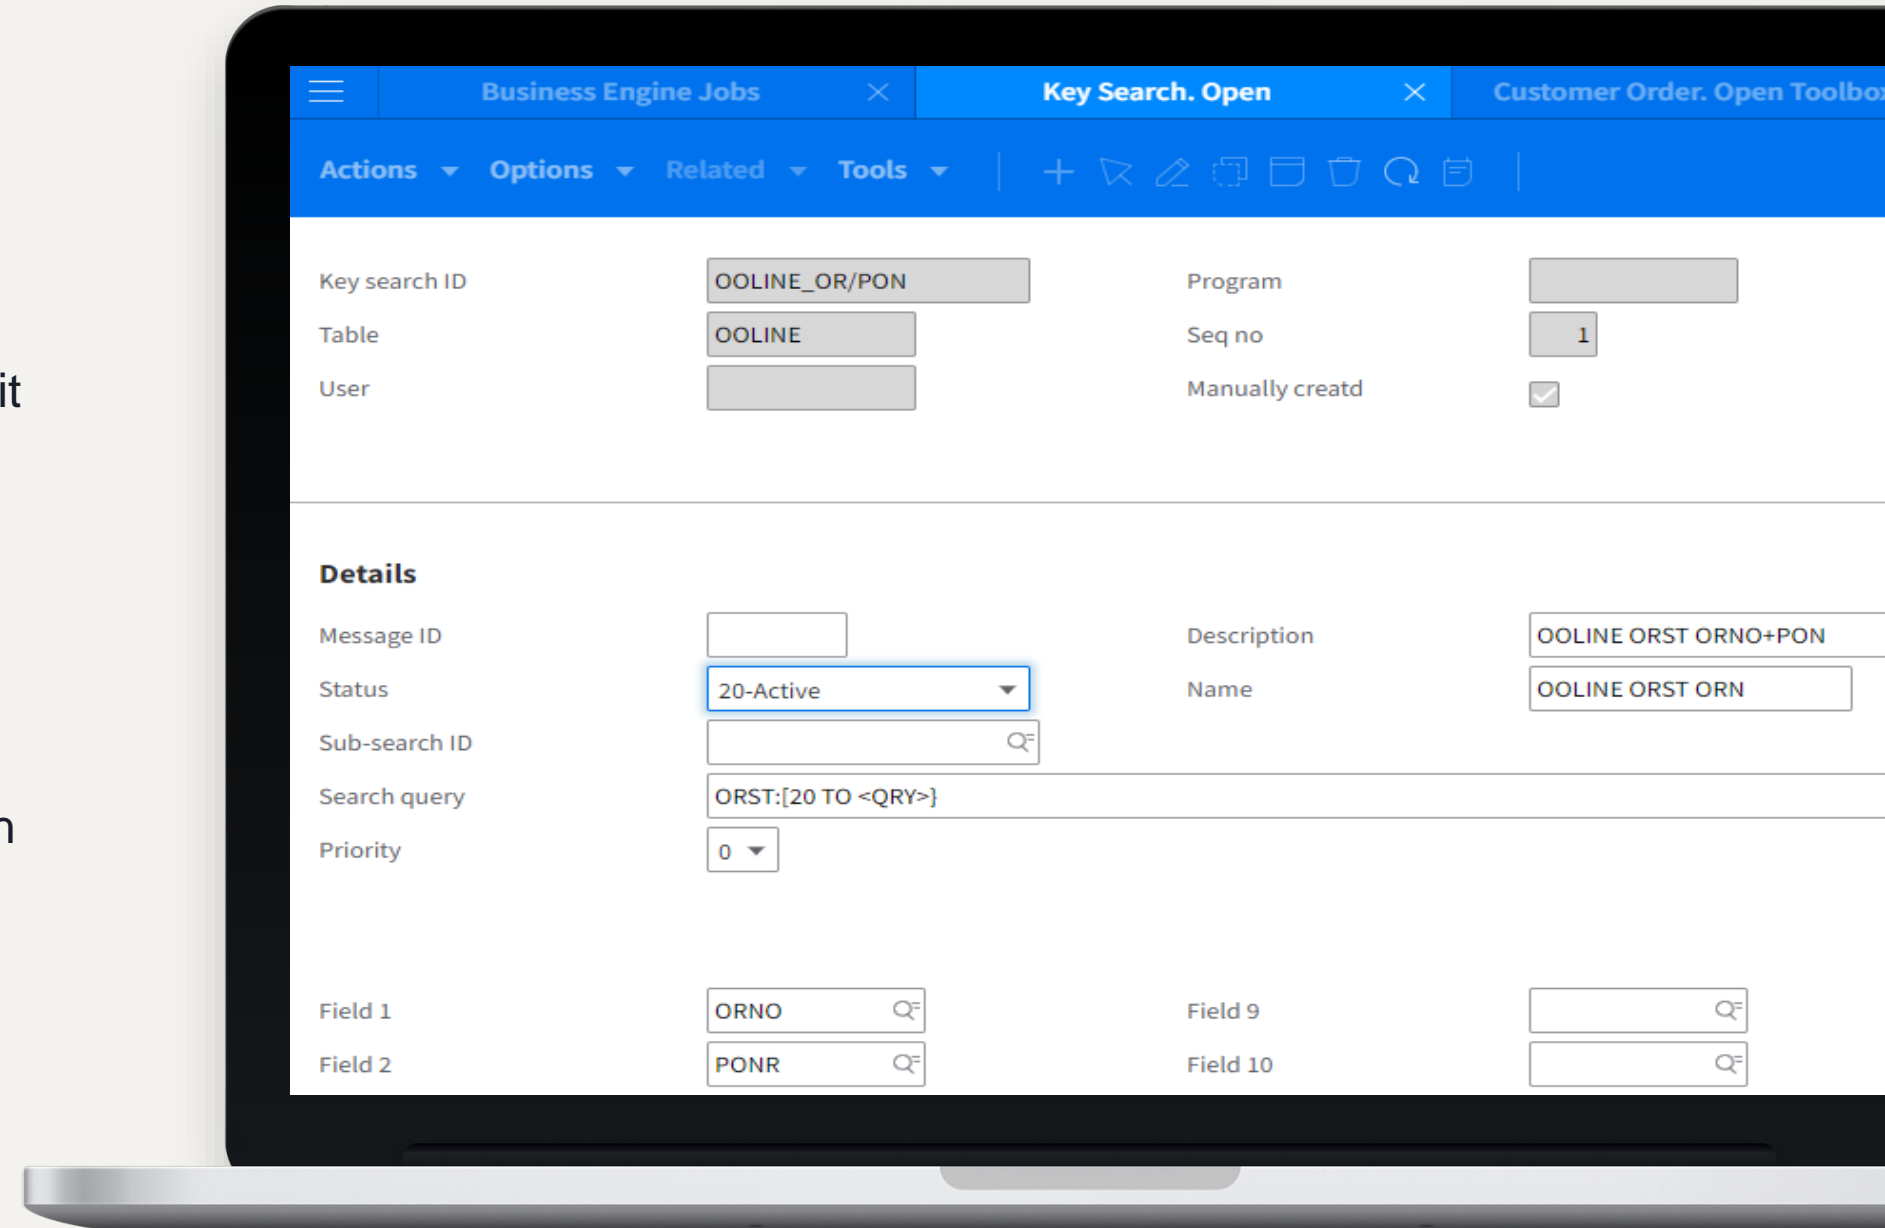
it

n

Business Engine Jobs
Key Search. Open
Customer Order. Open Toolbo

Actions Options Related Tools

Key search ID OOLINE_OR/PON
Program
Table OOLINE
Seq no 1
User
Manually creatd

Details

Message ID
Description OOLINE ORST ORNO+PON
Status 20-Active
Name OOLINE ORST ORN
Sub-search ID
Search query ORST:[20 TO <QRY>}
Priority 0

Field 1 ORNO
Field 9
Field 2 PONR
Field 10